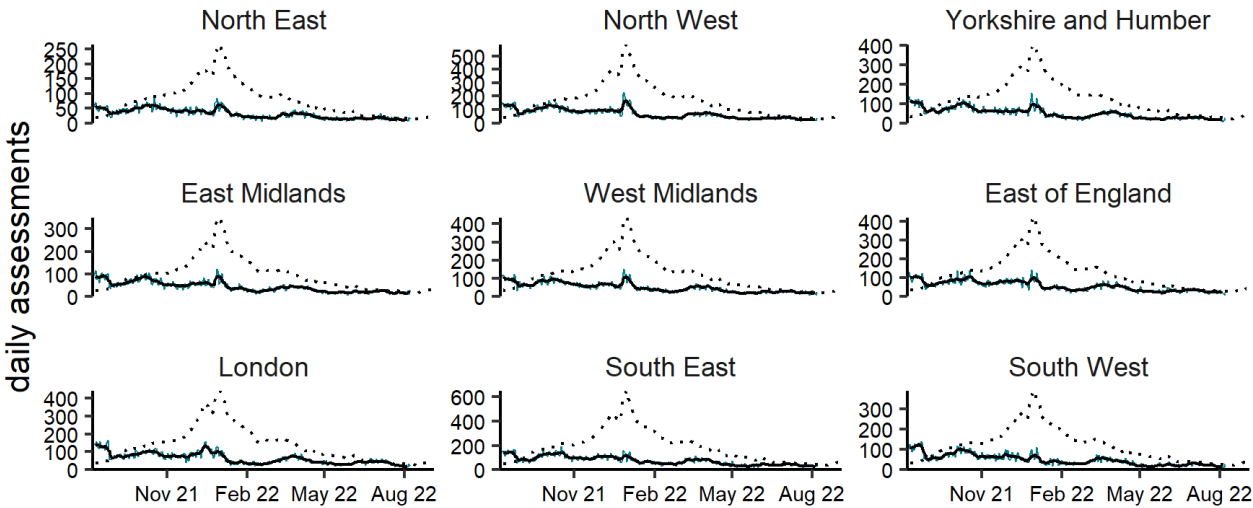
daily assessments

North East
250
200
150
100
50
0

North West
500
400
300
200
100
0

Yorkshire and Humber
400
300
200
100
0

East Midlands
300
200
100
0

West Midlands
400
300
200
100
0

East of England
400
300
200
100
0

London
400
300
200
100
0
Nov 21 Feb 22 May 22 Aug 22

South East
600
400
200
0
Nov 21 Feb 22 May 22 Aug 22

South West
300
200
100
0
Nov 21 Feb 22 May 22 Aug 22